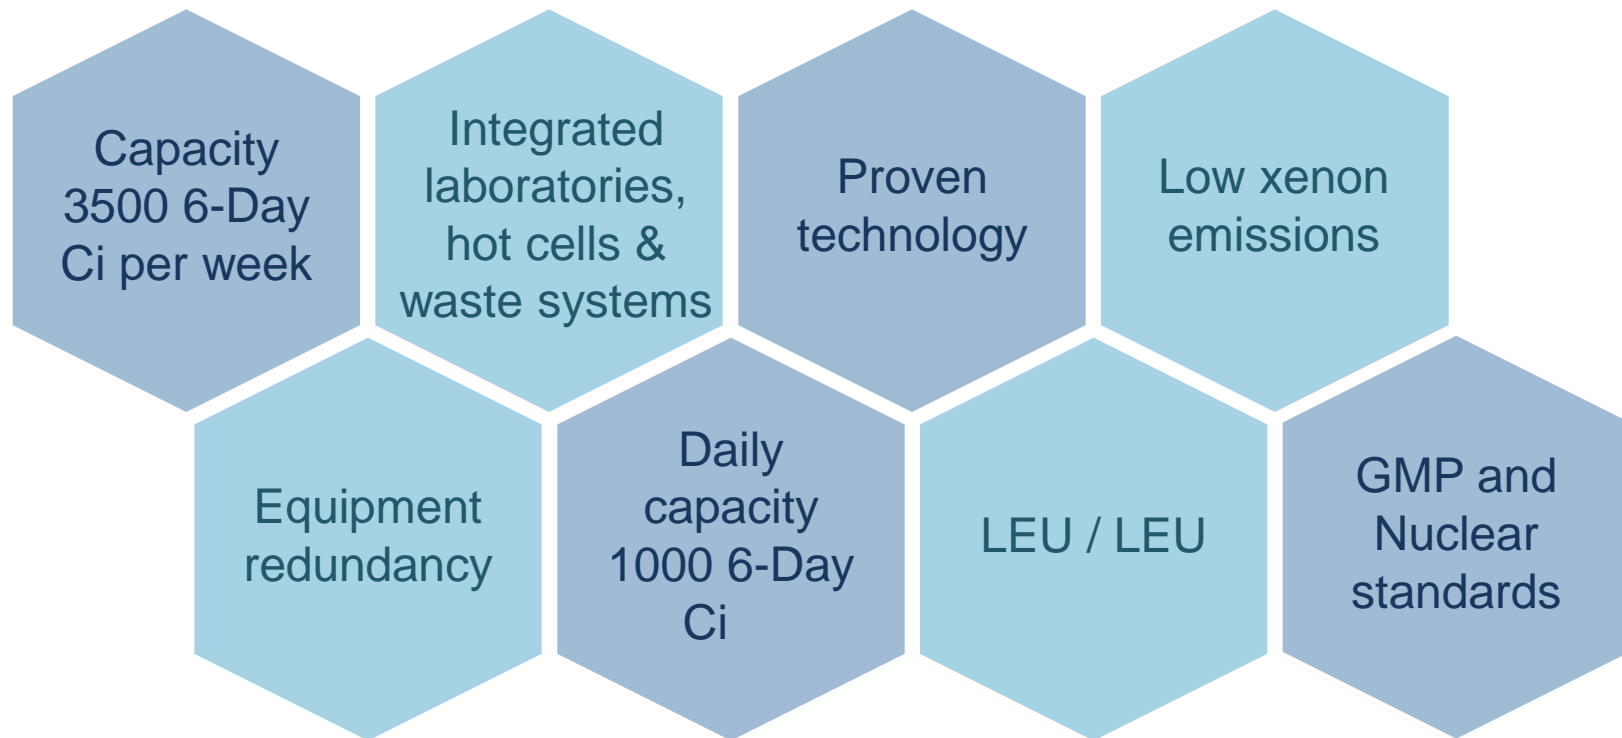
Capacity 3500 6-Day Ci per week

Integrated laboratories, hot cells & waste systems

Proven technology

Low xenon emissions

Equipment redundancy

Daily capacity 1000 6-Day Ci

LEU / LEU

GMP and Nuclear standards